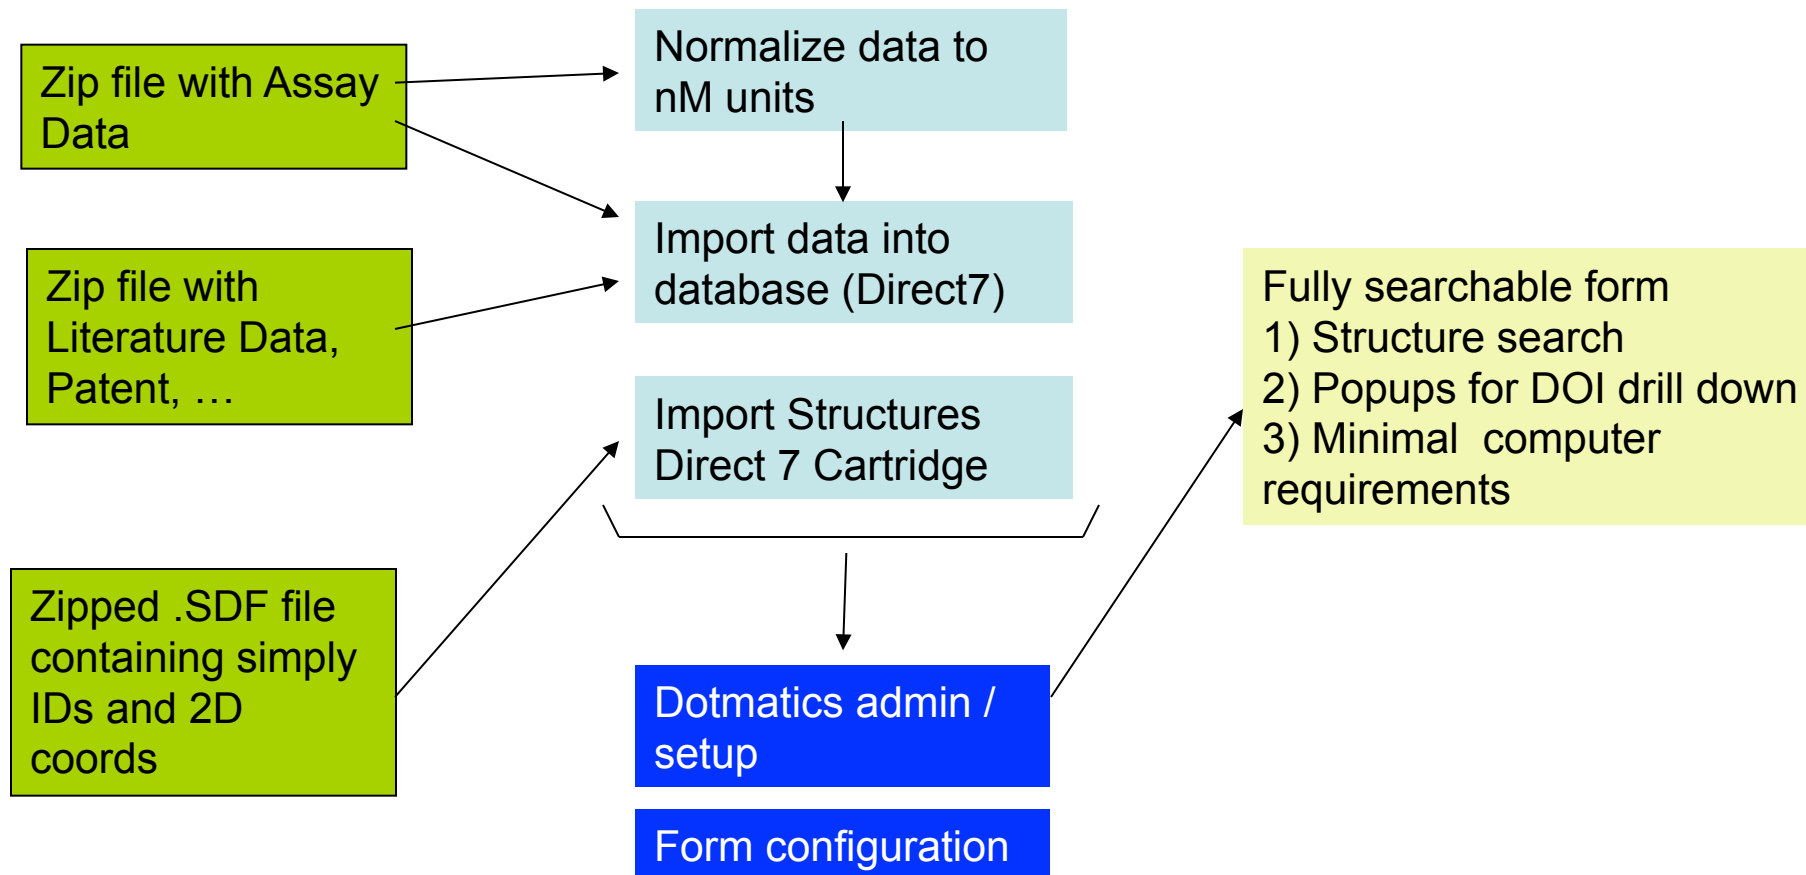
Zip file with Assay Data

Zip file with Literature Data, Patent, …

Zipped .SDF file containing simply IDs and 2D coords

Normalize data to nM units

Import data into database (Direct7)

Import Structures Direct 7 Cartridge

Dotmatics admin / setup

Form configuration

Fully searchable form
1) Structure search
2) Popups for DOI drill down
3) Minimal computer requirements